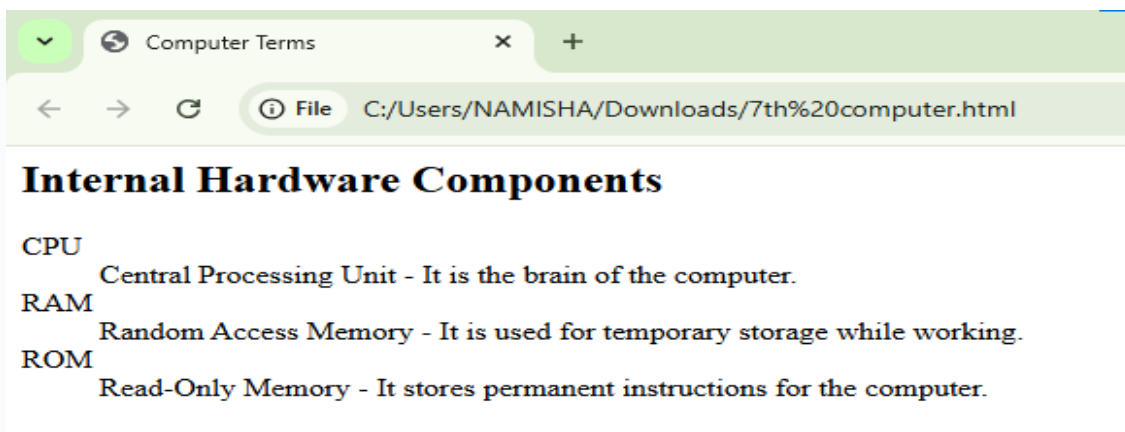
Computer Terms
×
+
←
→
C
ⓘ File C:/Users/NAMISHA/Downloads/7th%20computer.html

Internal Hardware Components

CPU
Central Processing Unit - It is the brain of the computer.
RAM
Random Access Memory - It is used for temporary storage while working.
ROM
Read-Only Memory - It stores permanent instructions for the computer.